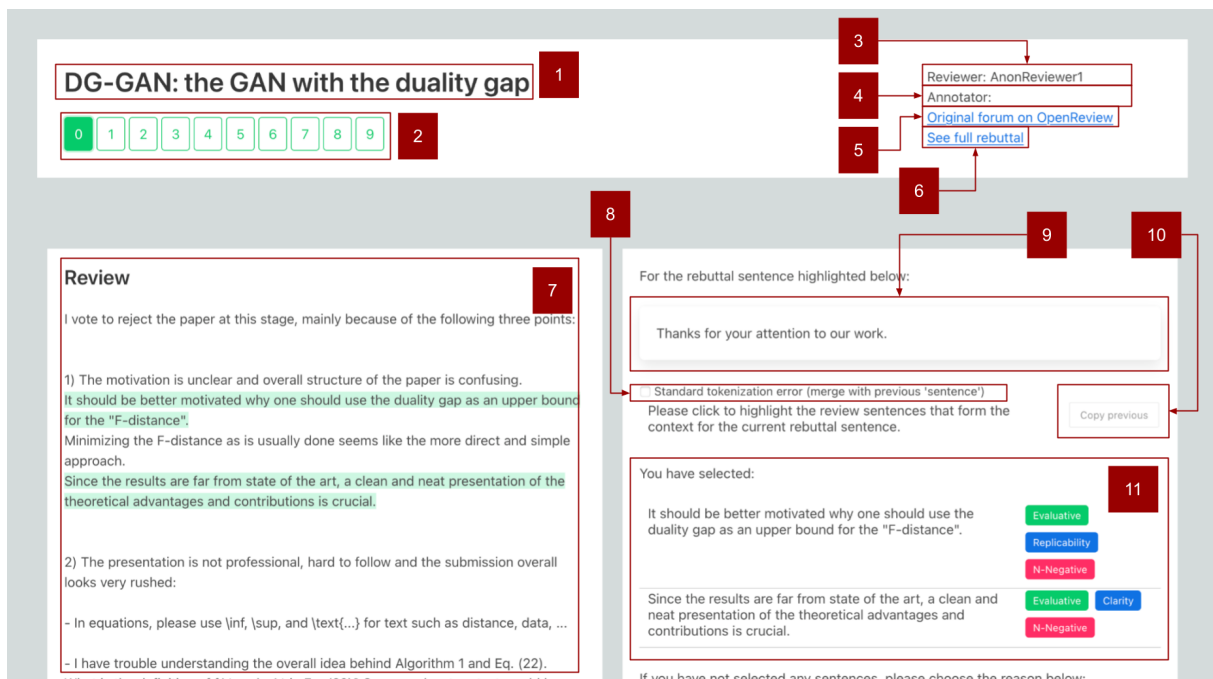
DG-GAN: the GAN with the duality gap

1

0 1 2 3 4 5 6 7 8 9

2

3

4

5

6

Reviewer: AnonReviewer1
Annotator:
Original forum on OpenReview
See full rebuttal

8

9

10

Review

7

I vote to reject the paper at this stage, mainly because of the following three points:

1) The motivation is unclear and overall structure of the paper is confusing.
It should be better motivated why one should use the duality gap as an upper bound for the "F-distance".
Minimizing the F-distance as is usually done seems like the more direct and simple approach.
Since the results are far from state of the art, a clean and neat presentation of the theoretical advantages and contributions is crucial.

2) The presentation is not professional, hard to follow and the submission overall looks very rushed:

- In equations, please use \inf, \sup, and \text{...} for text such as distance, data, ...

- I have trouble understanding the overall idea behind Algorithm 1 and Eq. (22).

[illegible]

For the rebuttal sentence highlighted below:

Thanks for your attention to our work.

Standard tokenization error (merge with previous 'sentence')
Please click to highlight the review sentences that form the context for the current rebuttal sentence.

Copy previous

You have selected:

11

It should be better motivated why one should use the duality gap as an upper bound for the "F-distance".
Evaluative
Replicability
N-Negative

Since the results are far from state of the art, a clean and neat presentation of the theoretical advantages and contributions is crucial.
Evaluative
Clarity
N-Negative

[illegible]